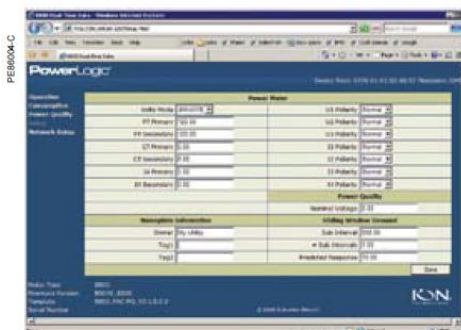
PE86004-C

PowerLogic

Operation
Consumption
Power Quality
Setup
Network Status

| Power Meter | | | |
|---|---|---|---|
| Volts Mode | 4W-WYE | V1 Polarity | Normal |
| PT Primary | 120.00 | V2 Polarity | Normal |
| PT Secondary | 120.00 | V3 Polarity | Normal |
| CT Primary | 5.00 | I1 Polarity | Normal |
| CT Secondary | 5.00 | I2 Polarity | Normal |
| I4 Primary | 5.00 | I3 Polarity | Normal |
| I4 Secondary | 5.00 | I4 Polarity | Normal |
| | | **Power Quality** | |
| | | Nominal Voltage | 120 |
| **Nameplate Information** | | **Sliding Window Demand** | |
| Owner | My Utility | Sub Interval | 900.00 |
| Tag1 | | # Sub Intervals | 1.00 |
| Tag2 | | Predicted Response | 70.00 |

Save

ION